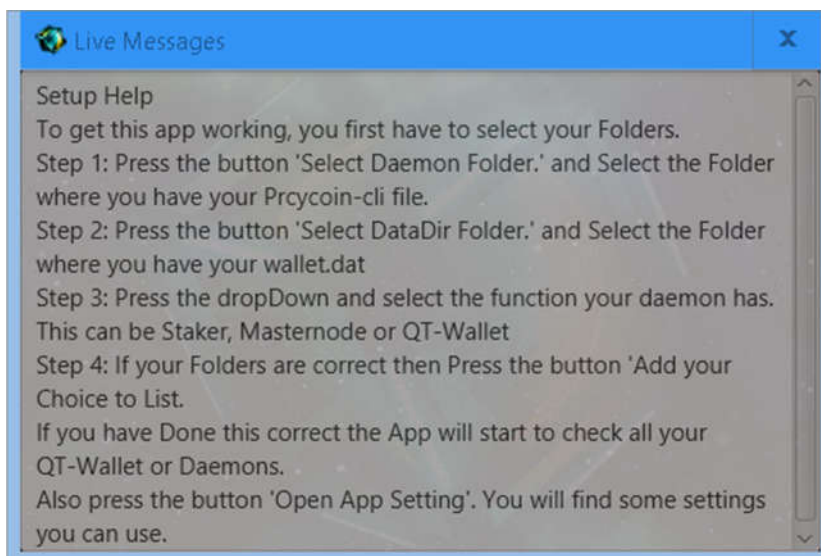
Live Messages

X

Setup Help
To get this app working, you first have to select your Folders.
Step 1: Press the button 'Select Daemon Folder.' and Select the Folder where you have your Prcycoin-cli file.
Step 2: Press the button 'Select DataDir Folder.' and Select the Folder where you have your wallet.dat
Step 3: Press the dropDown and select the function your daemon has. This can be Staker, Masternode or QT-Wallet
Step 4: If your Folders are correct then Press the button 'Add your Choice to List.
If you have Done this correct the App will start to check all your QT-Wallet or Daemons.
Also press the button 'Open App Setting'. You will find some settings you can use.